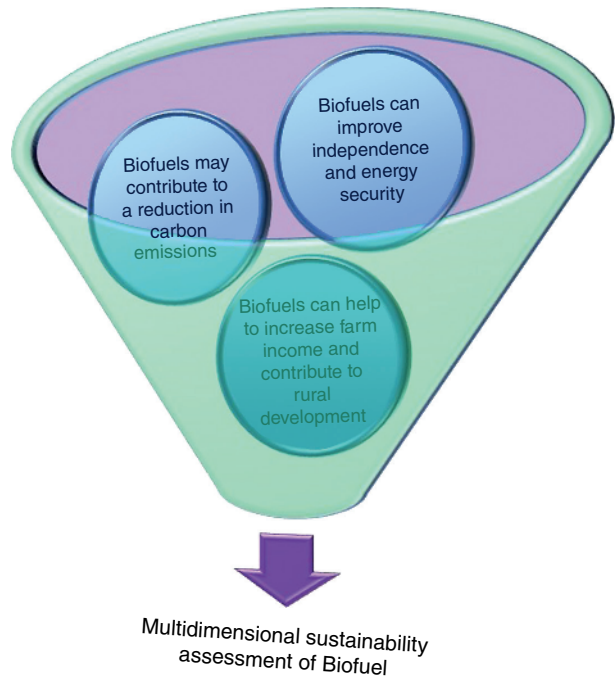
Biofuels may contribute to a reduction in carbon emissions

Biofuels can improve independence and energy security

Biofuels can help to increase farm income and contribute to rural development

Multidimensional sustainability assessment of Biofuel